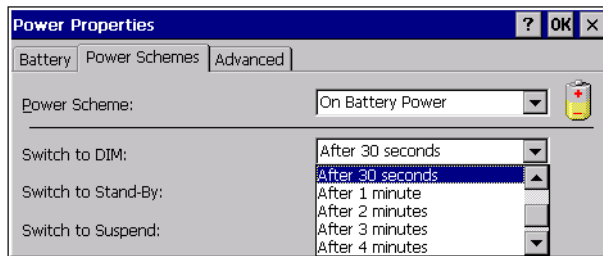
Power Properties
? OK ×
Battery
Power Schemes
Advanced
Power Scheme:
On Battery Power
Switch to DIM:
After 30 seconds
Switch to Stand-By:
Switch to Suspend:
After 30 seconds
After 1 minute
After 2 minutes
After 3 minutes
After 4 minutes